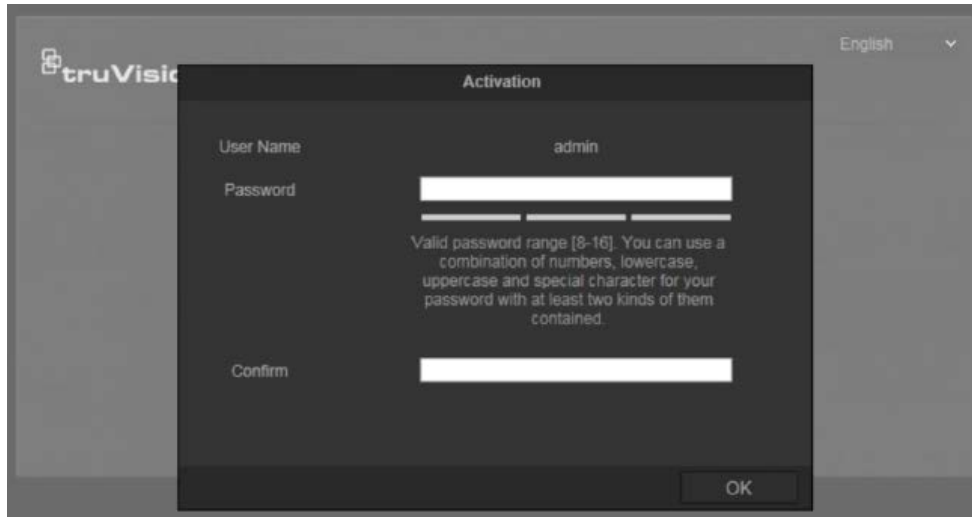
truVisi

English

Activation

User Name

admin

Password

Valid password range [8-16]. You can use a combination of numbers, lowercase, uppercase and special character for your password with at least two kinds of them contained.

Confirm

OK